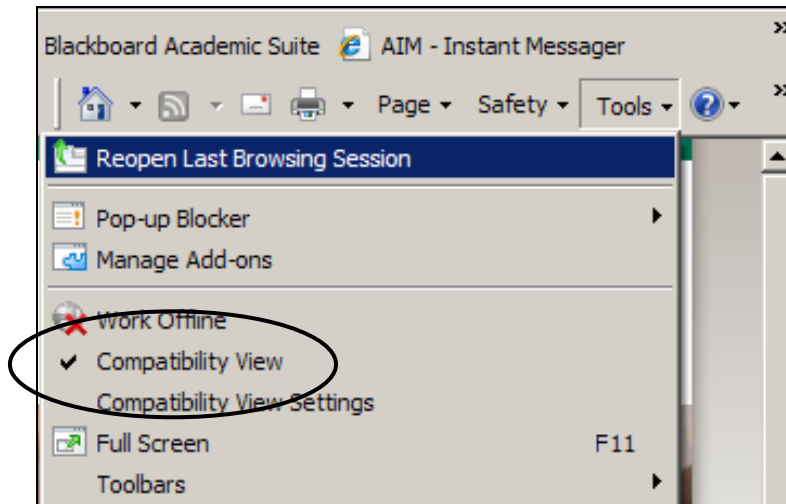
Blackboard Academic Suite AIM - Instant Messager »

Page ▾ Safety ▾ Tools ▾ »

Reopen Last Browsing Session

Pop-up Blocker

Manage Add-ons

Work Offline

Compatibility View

Compatibility View Settings

Full Screen F11

Toolbars